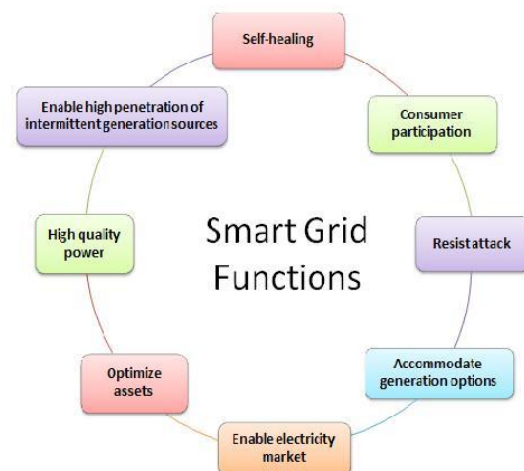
Self-healing

Consumer participation

Resist attack

Accommodate generation options

Enable electricity market

Optimize assets

High quality power

Enable high penetration of intermittent generation sources

Smart Grid Functions